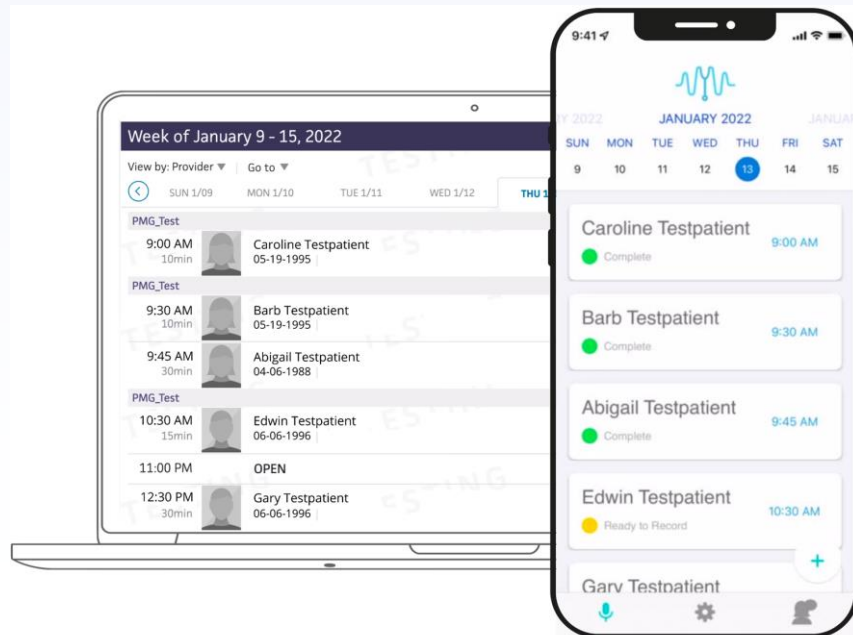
Week of January 9 - 15, 2022

View by: Provider ▼ Go to ▼

SUN 1/09 MON 1/10 TUE 1/11 WED 1/12 THU 1

PMG_Test

9:00 AM 10min Caroline Testpatient 05-19-1995

PMG_Test

9:30 AM 10min Barb Testpatient 05-19-1995

9:45 AM 30min Abigail Testpatient 04-06-1988

PMG_Test

10:30 AM 15min Edwin Testpatient 06-06-1996

11:00 PM OPEN

12:30 PM 30min Gary Testpatient 06-06-1996

TESTING

9:41

Y 2022 JANUARY 2022 JANUA

| SUN | MON | TUE | WED | THU | FRI | SAT |
|---|---|---|---|---|---|---|
| 9 | 10 | 11 | 12 | 13 | 14 | 15 |

Caroline Testpatient 9:00 AM
Complete

Barb Testpatient 9:30 AM
Complete

Abigail Testpatient 9:45 AM
Complete

Edwin Testpatient 10:30 AM
Ready to Record

Gary Testpatient

+